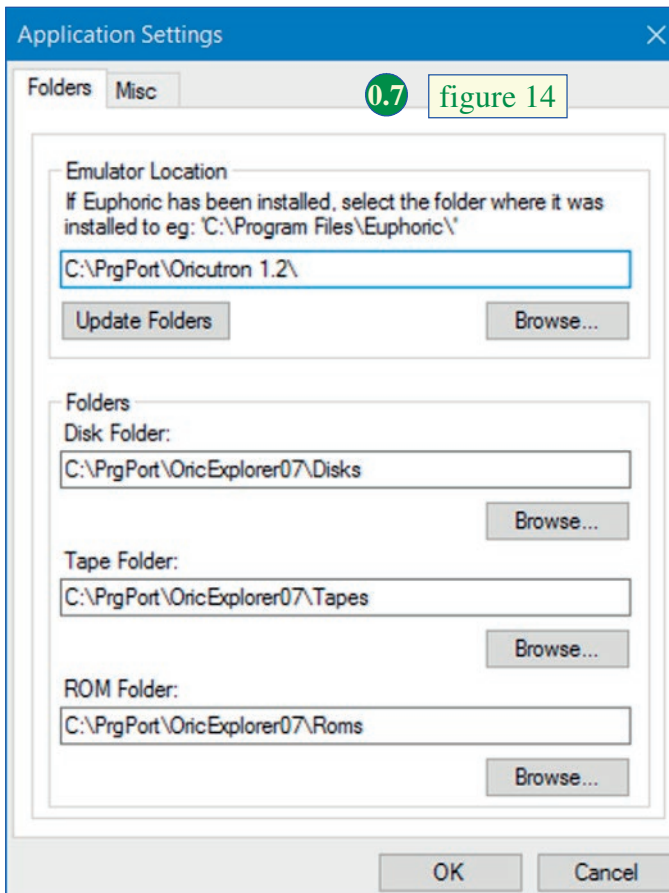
Application Settings

Folders Misc

0.7 figure 14

Emulator Location

If Euphoric has been installed, select the folder where it was installed to eg: 'C:\Program Files\Euphoric\'

C:\PrgPort\Oricutron 1.2\

Update Folders

Browse...

Folders

Disk Folder:

C:\PrgPort\OricExplorer07\Disks

Browse...

Tape Folder:

C:\PrgPort\OricExplorer07\Tapes

Browse...

ROM Folder:

C:\PrgPort\OricExplorer07\Roms

Browse...

OK

Cancel